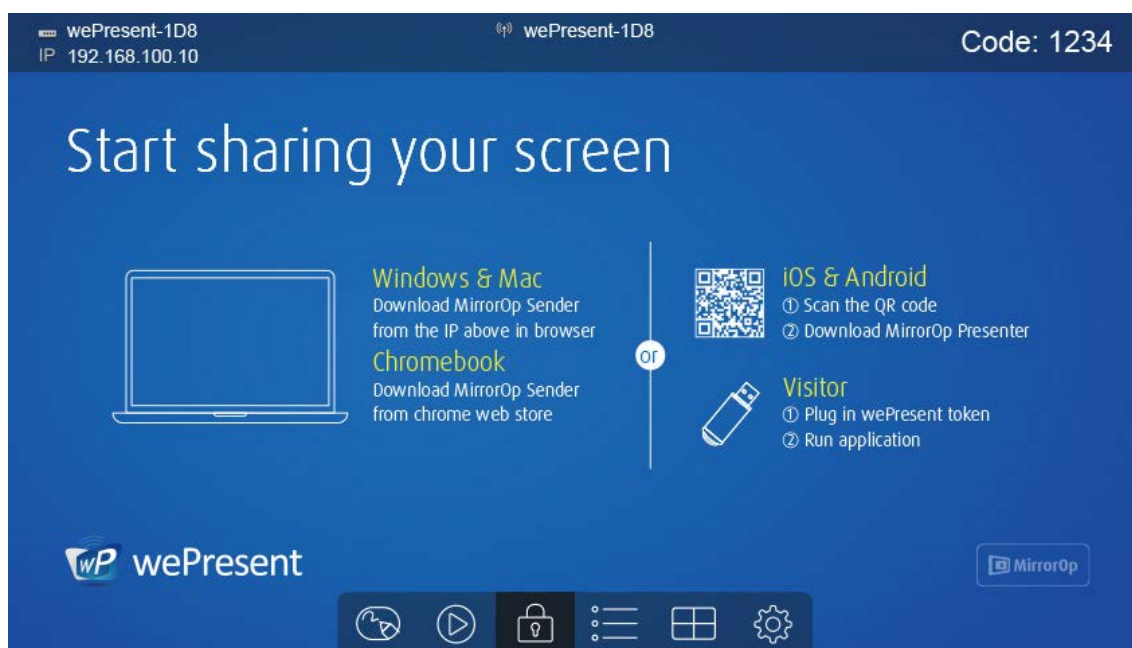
wePresent-1D8
IP 192.168.100.10

wePresent-1D8

Code: 1234

Start sharing your screen

Windows & Mac
Download MirrorOp Sender from the IP above in browser

Chromebook
Download MirrorOp Sender from chrome web store

or

iOS & Android
① Scan the QR code
② Download MirrorOp Presenter

Visitor
① Plug in wePresent token
② Run application

wP wePresent

MirrorOp